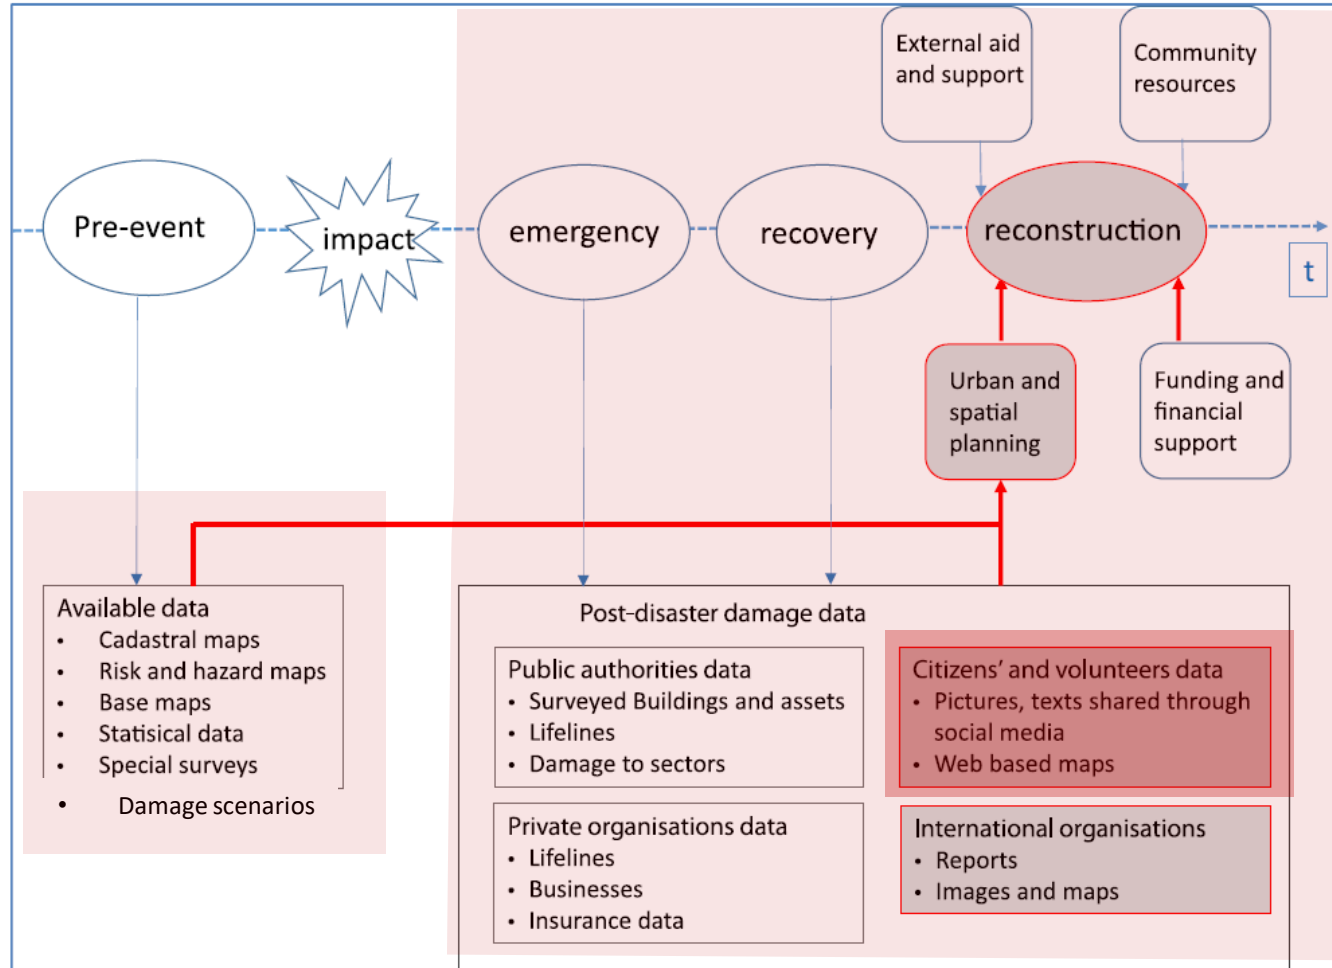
External aid and support

Community resources

Pre-event

impact

emergency

recovery

reconstruction

t

Urban and spatial planning

Funding and financial support

Available data
- Cadastral maps
- Risk and hazard maps
- Base maps
- Statisical data
- Special surveys
- Damage scenarios

Post-disaster damage data

Public authorities data
- Surveyed Buildings and assets
- Lifelines
- Damage to sectors

Citizens' and volunteers data
- Pictures, texts shared through social media
- Web based maps

Private organisations data
- Lifelines
- Businesses
- Insurance data

International organisations
- Reports
- Images and maps